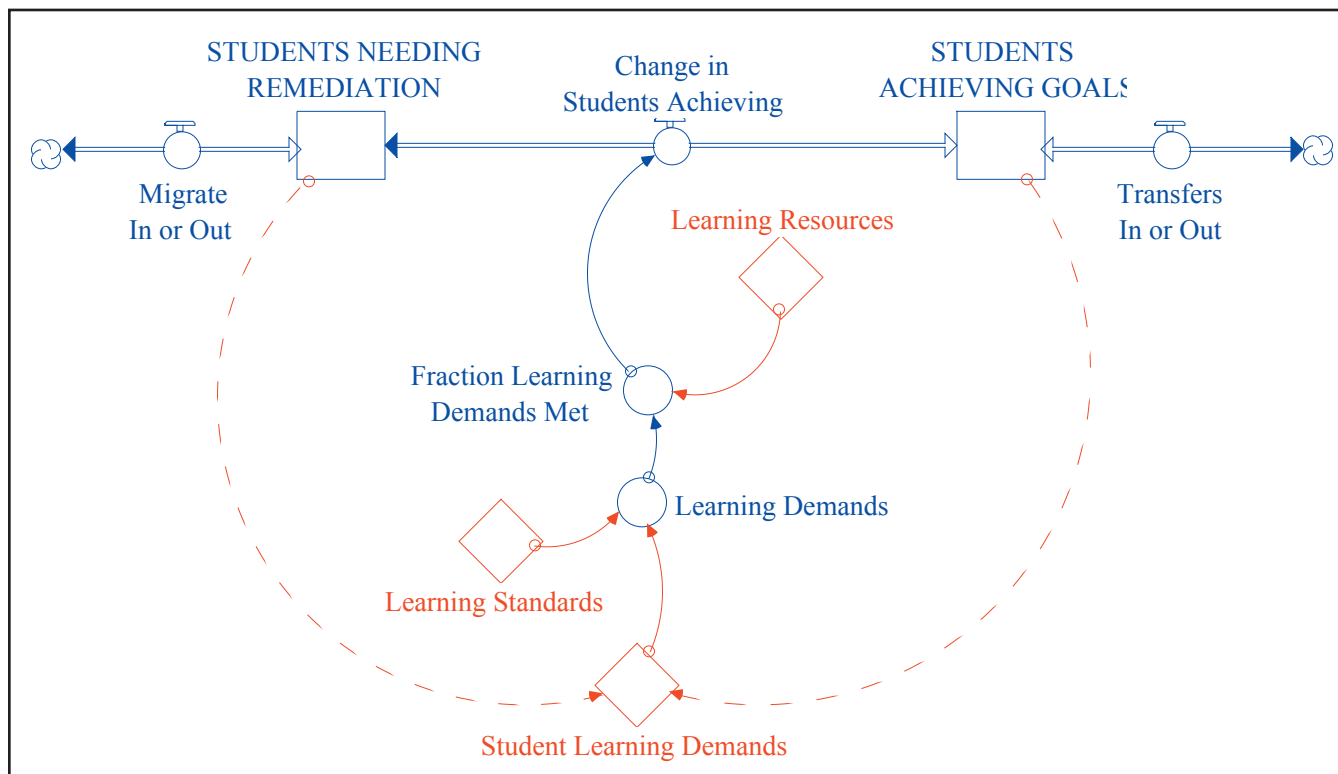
STUDENTS NEEDING REMEDIATION

Change in Students Achieving

STUDENTS ACHIEVING GOALS

Migrate In or Out

Transfers In or Out

Learning Resources

Fraction Learning Demands Met

Learning Demands

Learning Standards

Student Learning Demands